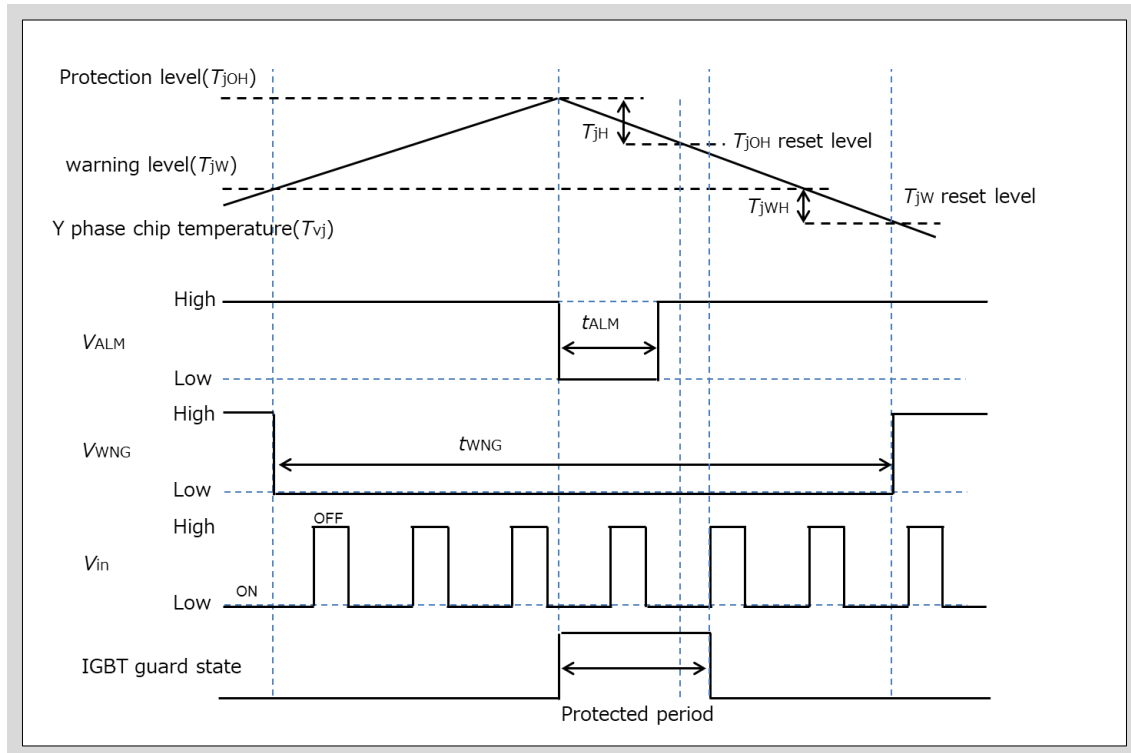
Protection level($T_{jOH}$)

$T_{jH}$

$T_{jOH}$ reset level

warning level($T_{jW}$)

$T_{jW}$ reset level

$T_{jWH}$

Y phase chip temperature($T_{vj}$)

High

$t_{ALM}$

$V_{ALM}$

Low

High

$t_{WNG}$

$V_{WNG}$

Low

High

OFF

$V_{in}$

ON

Low

IGBT guard state

Protected period